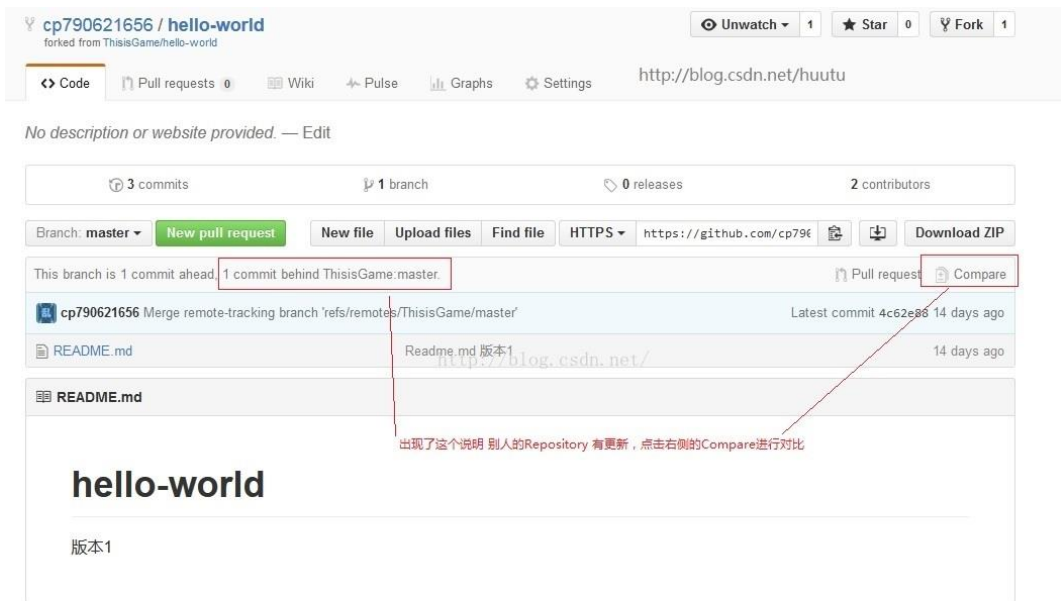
cp790621656 / hello-world
forked from ThisisGame/hello-world

Unwatch 1 Star 0 Fork 1

<> Code Pull requests 0 Wiki Pulse Graphs Settings

http://blog.csdn.net/huutu

No description or website provided. — Edit

3 commits 1 branch 0 releases 2 contributors

Branch: master New pull request New file Upload files Find file HTTPS https://github.com/cp796 Download ZIP

This branch is 1 commit ahead, 1 commit behind ThisisGame:master. Pull request Compare

cp790621656 Merge remote-tracking branch 'refs/remotes/ThisisGame/master' Latest commit 4c62e88 14 days ago

README.md Readme.md 版本1 14 days ago

http://blog.csdn.net/

README.md

出现了这个说明 别人的Repository 有更新，点击右侧的Compare进行对比

hello-world

版本1